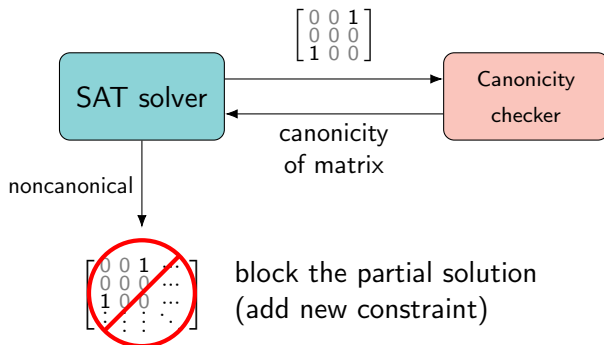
$\begin{bmatrix} 0 & 0 & 1 \\ 0 & 0 & 0 \\ 1 & 0 & 0 \end{bmatrix}$

SAT solver

Canonicity checker

canonicity of matrix

noncanonical

$\begin{bmatrix} 0 & 0 & 1 & \cdots \\ 0 & 0 & 0 & \cdots \\ 1 & 0 & 0 & \cdots \\ \vdots & \vdots & \vdots & \ddots \end{bmatrix}$

block the partial solution (add new constraint)